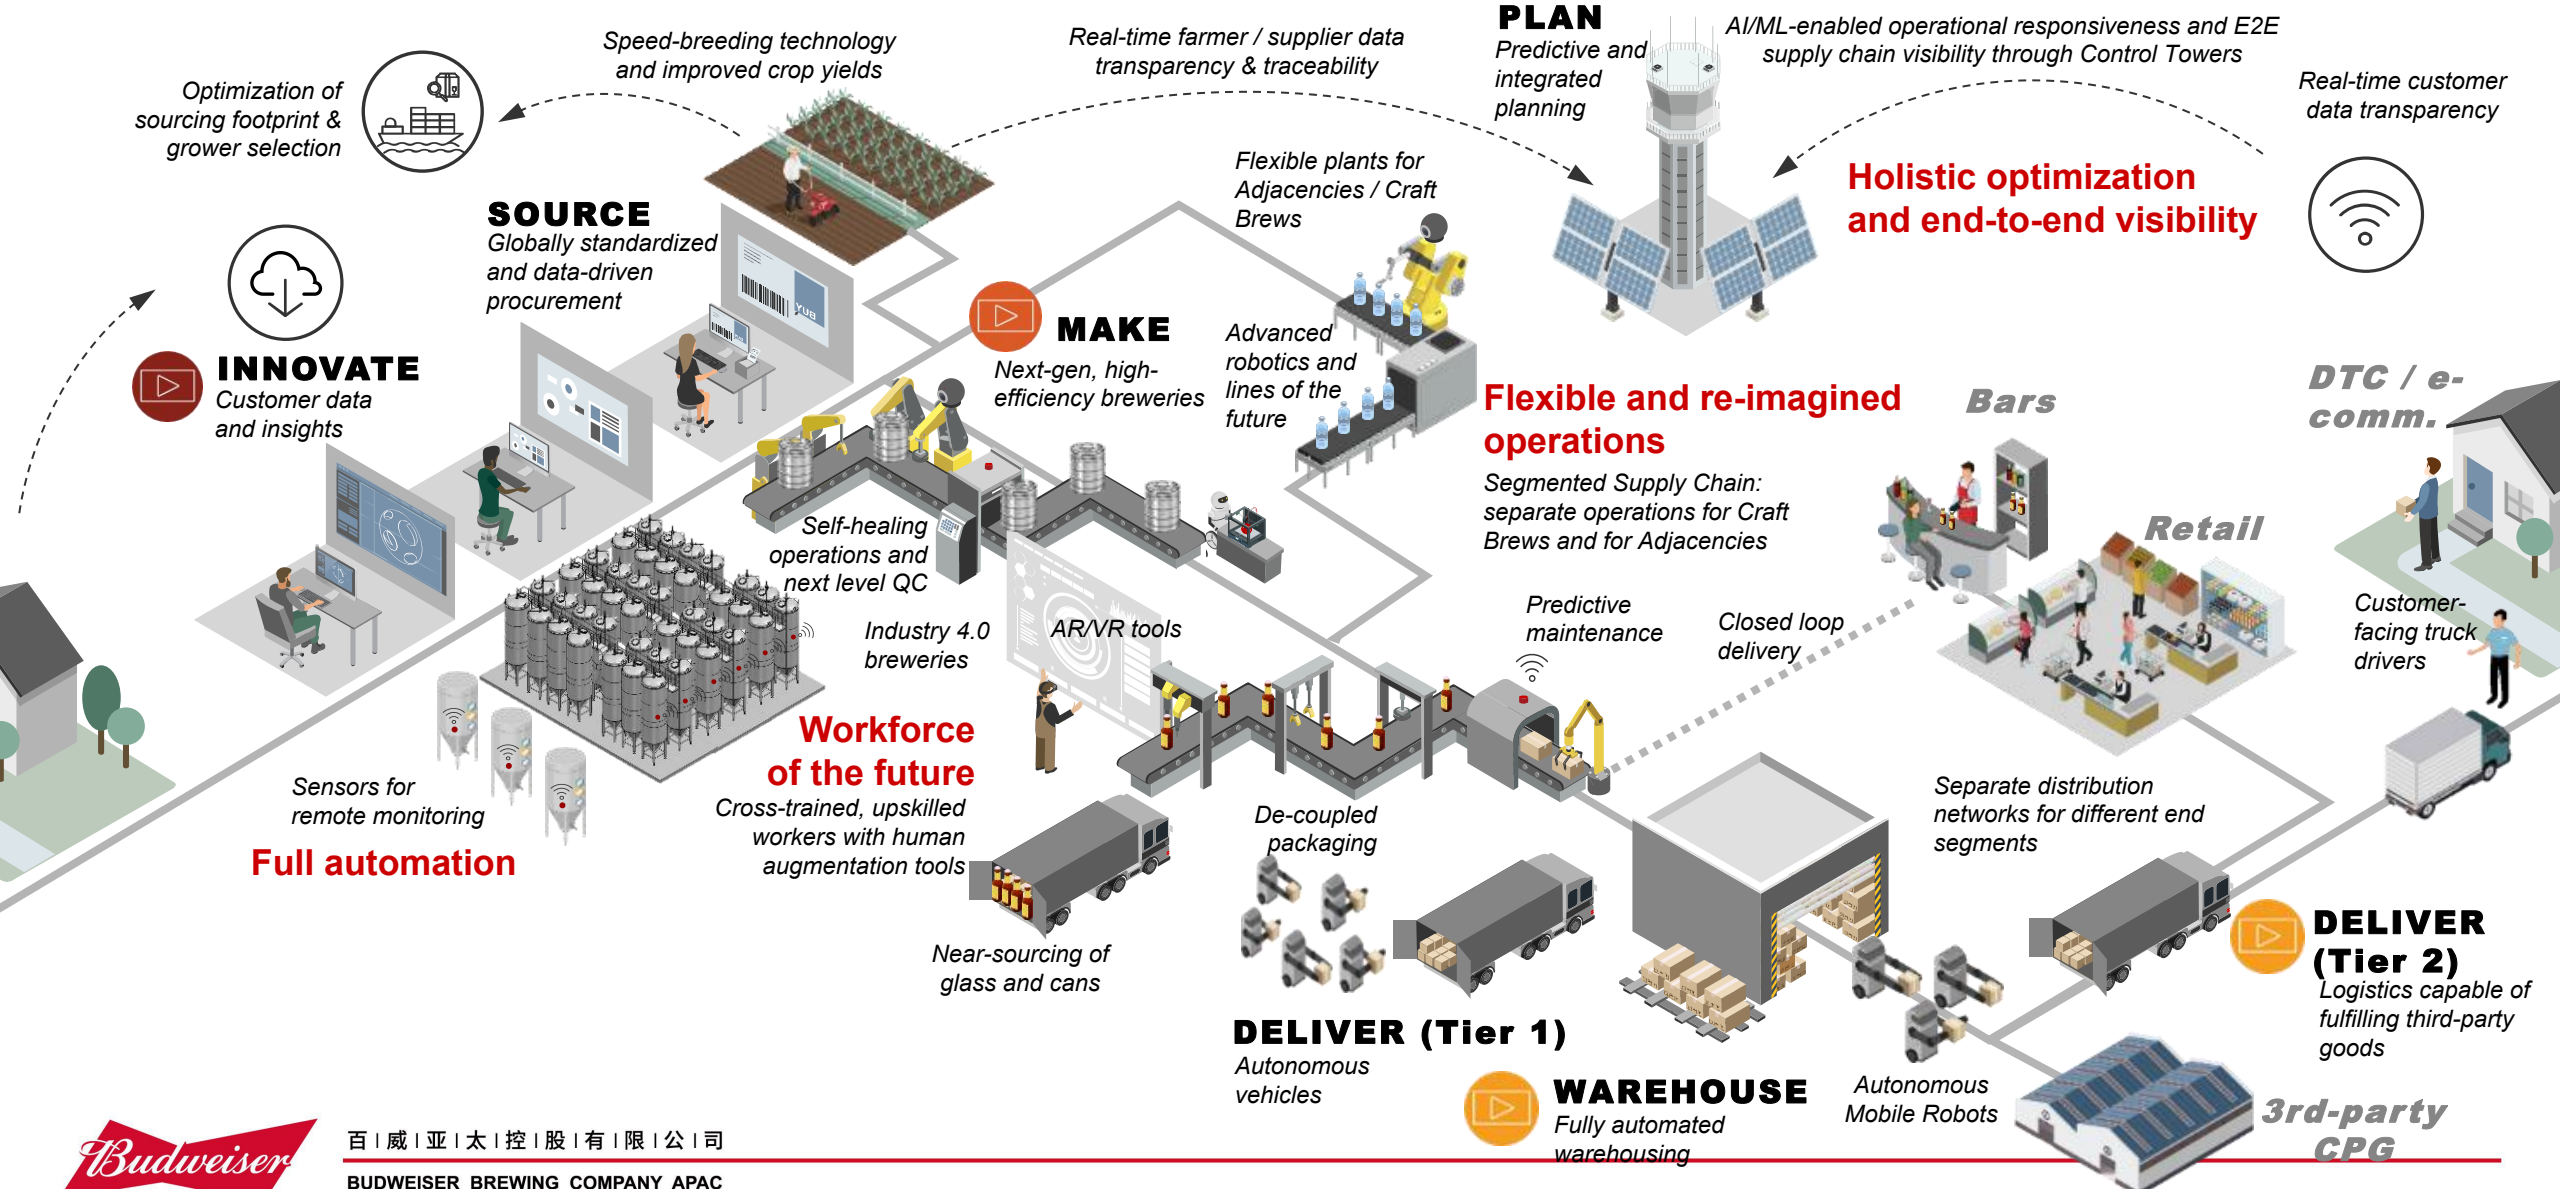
Speed-breeding technology and improved crop yields

Real-time farmer / supplier data transparency & traceability

PLAN
Predictive and integrated planning

AI/ML-enabled operational responsiveness and E2E supply chain visibility through Control Towers

Real-time customer data transparency

Optimization of sourcing footprint & grower selection

Holistic optimization and end-to-end visibility

SOURCE
Globally standardized and data-driven procurement

Flexible plants for Adjacencies / Craft Brews

INNOVATE
Customer data and insights

MAKE
Next-gen, high-efficiency breweries

Advanced robotics and lines of the future

Flexible and re-imagined operations
Segmented Supply Chain: separate operations for Craft Brews and for Adjacencies

Bars

DTC / e-comm.

Retail

Self-healing operations and next level QC

Industry 4.0 breweries

AR/VR tools

Predictive maintenance

Closed loop delivery

Customer-facing truck drivers

Workforce of the future
Cross-trained, upskilled workers with human augmentation tools

Sensors for remote monitoring

Full automation

De-coupled packaging

Separate distribution networks for different end segments

Near-sourcing of glass and cans

DELIVER (Tier 1)
Autonomous vehicles

WAREHOUSE
Fully automated warehousing

Autonomous Mobile Robots

DELIVER (Tier 2)
Logistics capable of fulfilling third-party goods

3rd-party CPG

Budweiser
百 | 威 | 亚 | 太 | 控 | 股 | 有 | 限 | 公 | 司
BUDWEISER BREWING COMPANY APAC